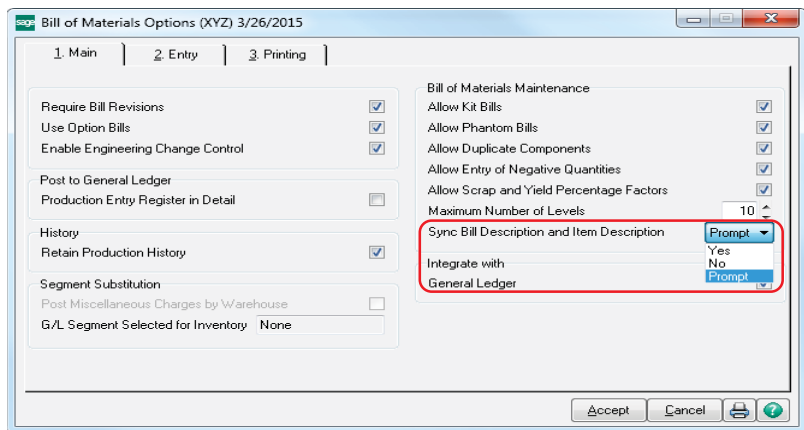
sage Bill of Materials Options (XYZ) 3/26/2015

1. Main
2. Entry
3. Printing

Require Bill Revisions
Use Option Bills
Enable Engineering Change Control

Post to General Ledger
Production Entry Register in Detail

History
Retain Production History

Segment Substitution
Post Miscellaneous Charges by Warehouse
G/L Segment Selected for Inventory None

Bill of Materials Maintenance
Allow Kit Bills
Allow Phantom Bills
Allow Duplicate Components
Allow Entry of Negative Quantities
Allow Scrap and Yield Percentage Factors
Maximum Number of Levels 10
Sync Bill Description and Item Description Prompt
Yes
No
Prompt
Integrate with
General Ledger

Accept
Cancel